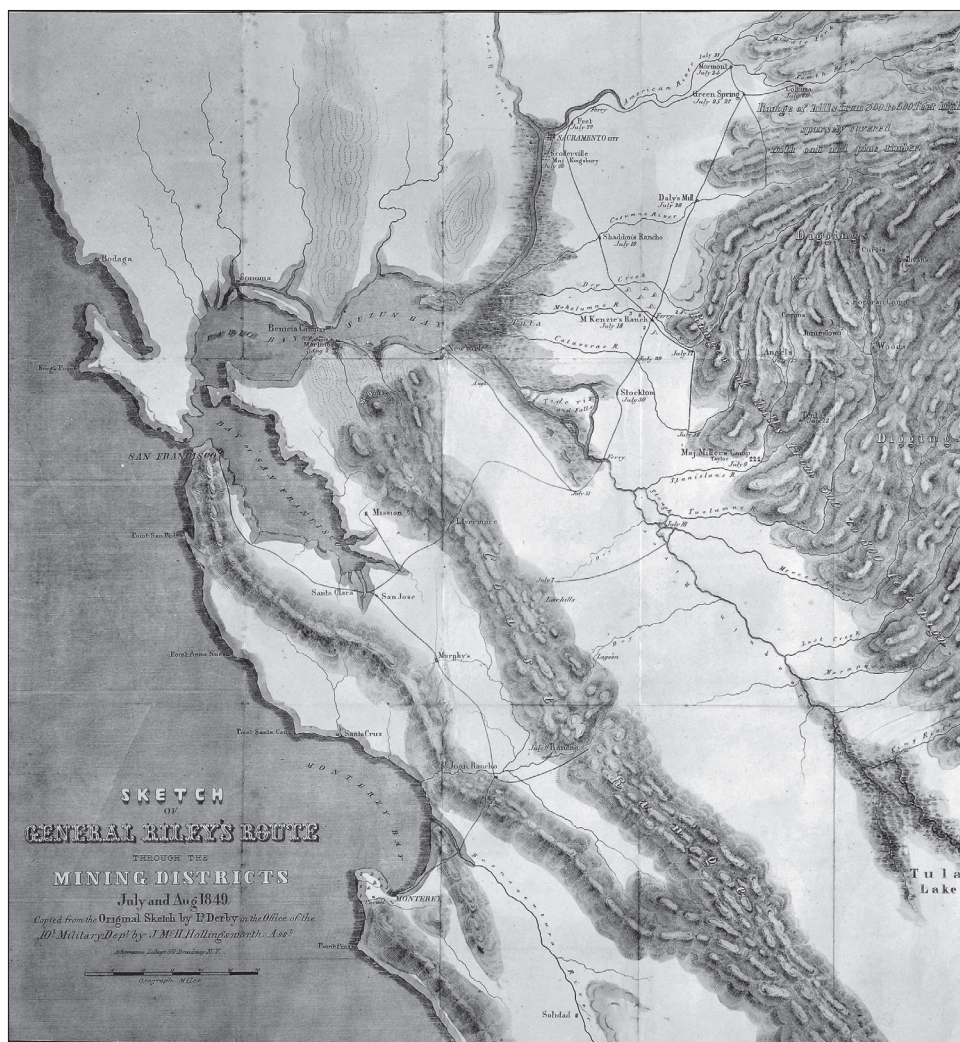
SKETCH
OF
GENERAL RILEY'S ROUTE
THROUGH THE
MINING DISTRICTS
July and Aug 1849.
Copied from the Original Sketch by Lt. Derby in the Office of the 10th Military Dept. by J. McH. Hollingsworth, Asst.

Ackermann Lithog. 379 Broadway N.Y.

Geographic Miles

Bodaga
Sonoma
Benicia
SUISUN BAY
SAN PABLO BAY
SAN FRANCISCO
BAY of SAN FRANCISCO
Mission
Livermore
Santa Clara
San Jose
Point San Pedro
Point Anno Nuevo
Point Santa Cruz
Santa Cruz
Murphy's
MONTEREY BAY
MONTEREY
Point Pinos
Soledad
Sacramento City
Fort
Sutter
Mormon
Coloma
Green Spring
American River
Daly's Mill
Cosumnes River
Shaddmos Rancho
Dry Creek
Mokelumne R.
McKenzie's Ranch
Calaveras R.
Stockton
Maj. McLeans Camp
Stanislaus R.
Tuolumne R.
Merced R.
Angels
Woods
Diggings
Range of hills from 300 to 500 feet high sparsely covered with oak and pine timber
Tulare Lake
Lagoon
Lone Creek
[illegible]